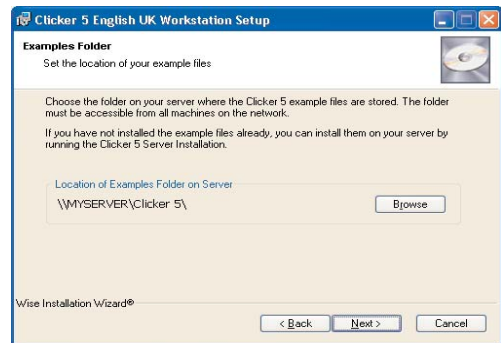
Clicker 5 English UK Workstation Setup

Examples Folder

Set the location of your example files

Choose the folder on your server where the Clicker 5 example files are stored. The folder must be accessible from all machines on the network.

If you have not installed the example files already, you can install them on your server by running the Clicker 5 Server Installation.

Location of Examples Folder on Server

\\MYSERVER\Clicker 5\

Browse

Wise Installation Wizard®

< Back

Next >

Cancel